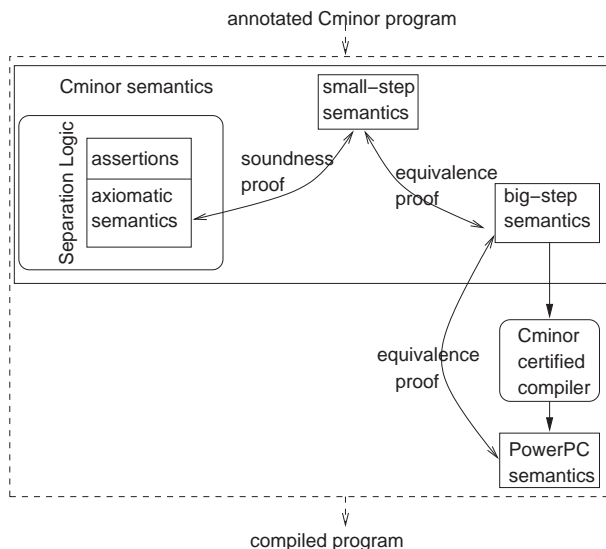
annotated Cminor program

Cminor semantics

small−step semantics

Separation Logic

assertions

axiomatic semantics

soundness proof

equivalence proof

big−step semantics

equivalence proof

Cminor certified compiler

PowerPC semantics

compiled program